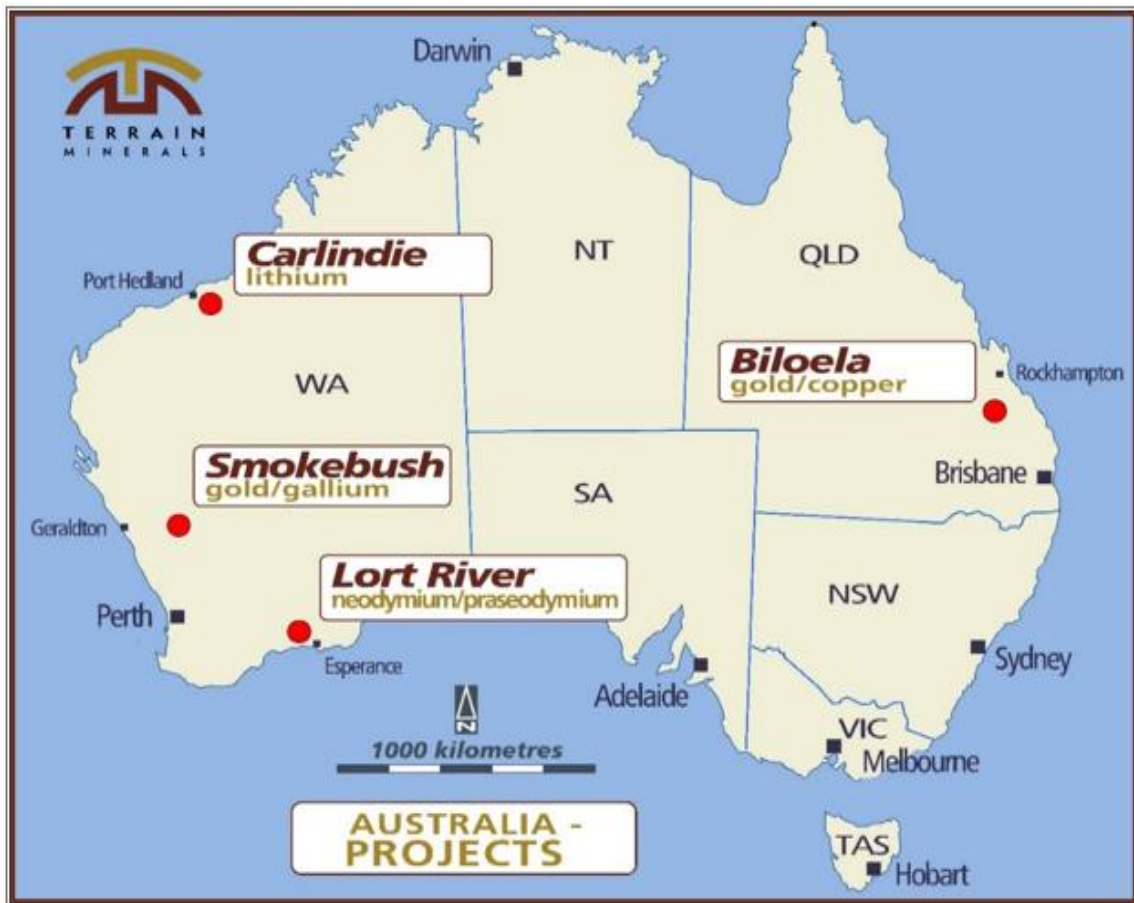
TERRAIN
MINERALS

Darwin

Carlindie
lithium

Port Hedland

NT

QLD

WA

Biloela
gold/copper

Rockhampton

Smokebush
gold/gallium

SA

Brisbane

Geraldton

Lort River
neodymium/praseodymium

NSW

Perth

Esperance

N

Adelaide

Sydney

1000 kilometres

VIC

Melbourne

AUSTRALIA -
PROJECTS

TAS

Hobart